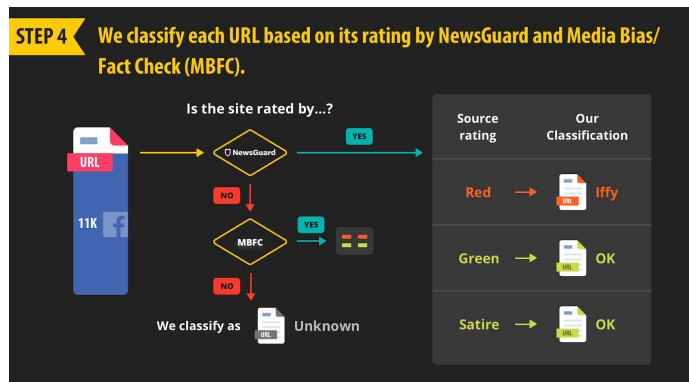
STEP 4 We classify each URL based on its rating by NewsGuard and Media Bias/ Fact Check (MBFC).

Is the site rated by...?

URL

11K

NewsGuard

YES

NO

MBFC

YES

NO

We classify as URL Unknown

| Source rating | Our Classification |
|---|---|
| Red | URL Iffy |
| Green | URL OK |
| Satire | URL OK |